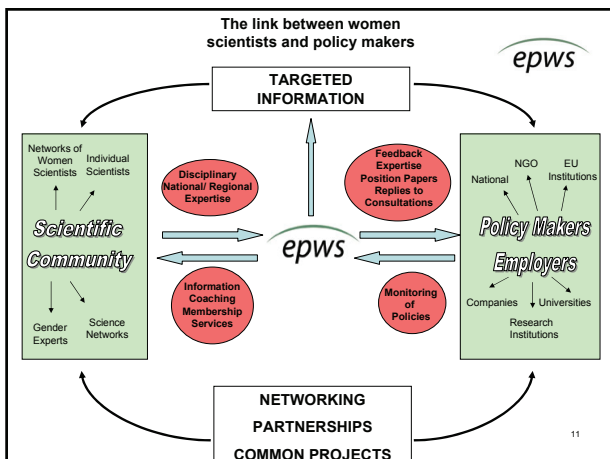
The link between women scientists and policy makers

epws

TARGETED INFORMATION

Networks of Women Scientists

Individual Scientists

Scientific Community

Gender Experts

Science Networks

Disciplinary National/ Regional Expertise

Information Coaching Membership Services

epws

Feedback Expertise Position Papers Replies to Consultations

Monitoring of Policies

National

NGO

EU Institutions

Policy Makers Employers

Companies

Universities

Research Institutions

NETWORKING

PARTNERSHIPS

COMMON PROJECTS

11